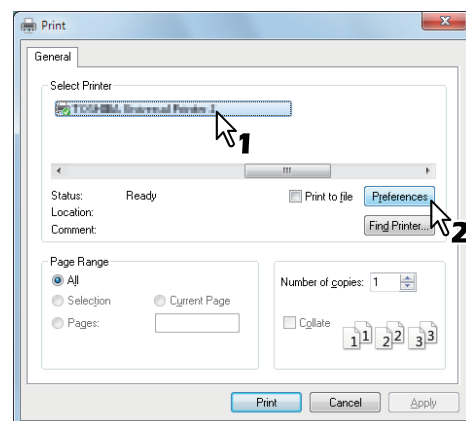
Print

General

Select Printer

TOSHIBA Universal Printer 2

1

III

Status: Ready

Location:

Comment:

Print to file

Preferences

2

Find Printer...

Page Range

All

Selection

Current Page

Pages:

Number of copies: 1

Collate

1 1 2 2 3 3

Print

Cancel

Apply